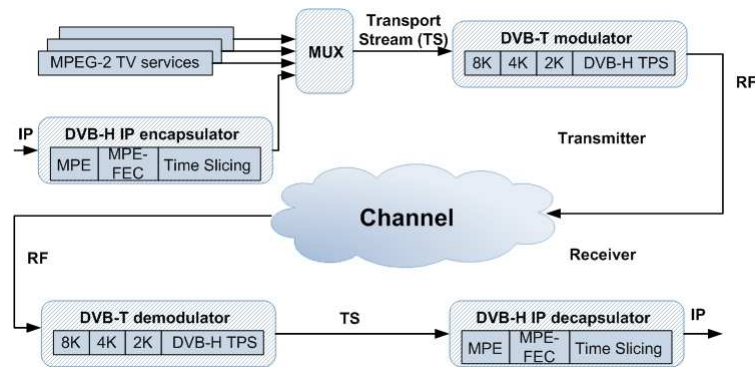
MPEG-2 TV services

MUX

Transport Stream (TS)

DVB-T modulator

| 8K | 4K | 2K | DVB-H TPS |
|---|---|---|---|

RF

IP

DVB-H IP encapsulator

| MPE | MPE-FEC | Time Slicing |
|---|---|---|

Transmitter

Channel

RF

Receiver

DVB-T demodulator

| 8K | 4K | 2K | DVB-H TPS |
|---|---|---|---|

TS

DVB-H IP decapsulator

| MPE | MPE-FEC | Time Slicing |
|---|---|---|

IP